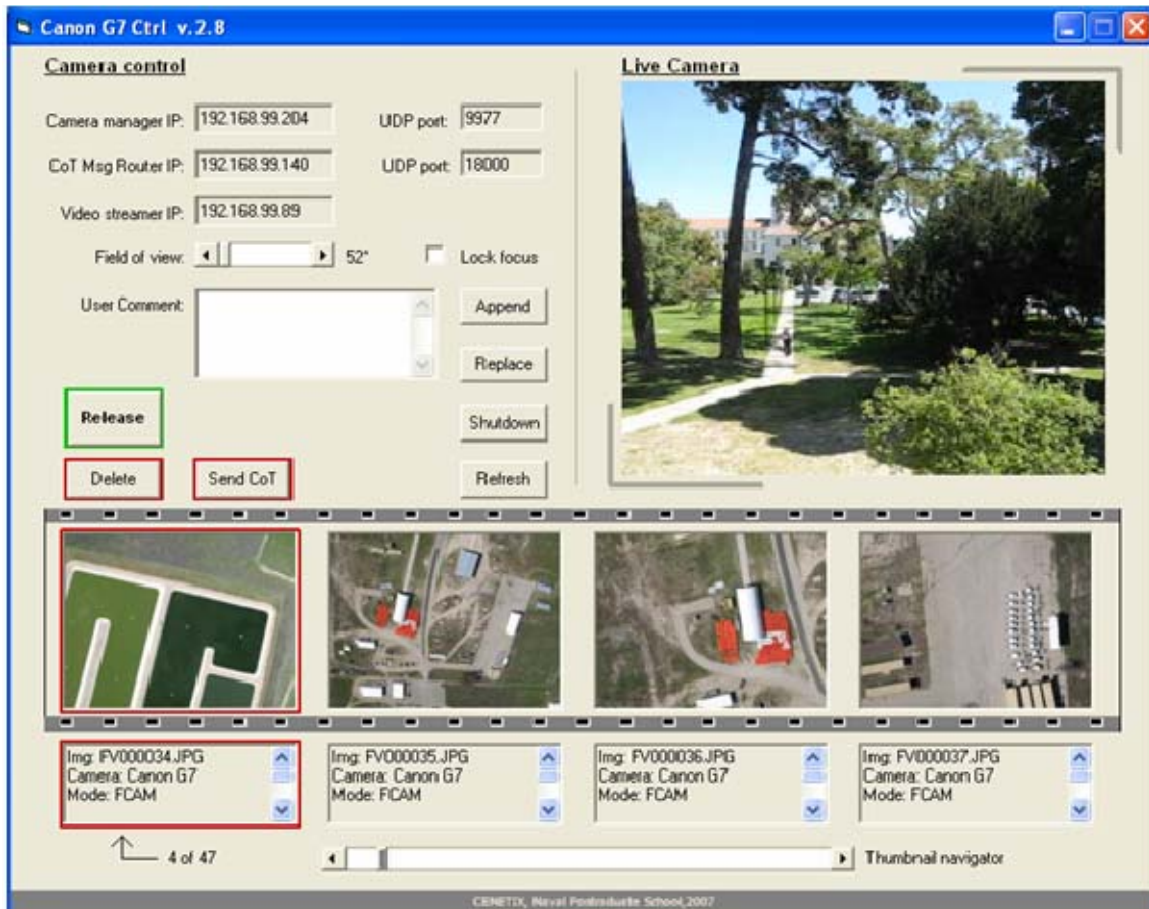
Canon G7 Ctrl v.2.8

Camera control

Camera manager IP: 192.168.99.204 UDP port: 9977

CoT Msg Router IP: 192.168.99.140 UDP port: 18000

Video streamer IP: 192.168.99.89

Field of view: 52° Lock focus

User Comment:

Append

Replace

Release

Shutdown

Delete

Send CoT

Refresh

Live Camera

Img: FV000034.JPG
Camera: Canon G7
Mode: FCAM

Img: FV000035.JPG
Camera: Canon G7
Mode: FCAM

Img: FV000036.JPG
Camera: Canon G7
Mode: FCAM

Img: FV000037.JPG
Camera: Canon G7
Mode: FCAM

4 of 47

Thumbnail navigator

CENETIX, Naval Postgraduate School,2007